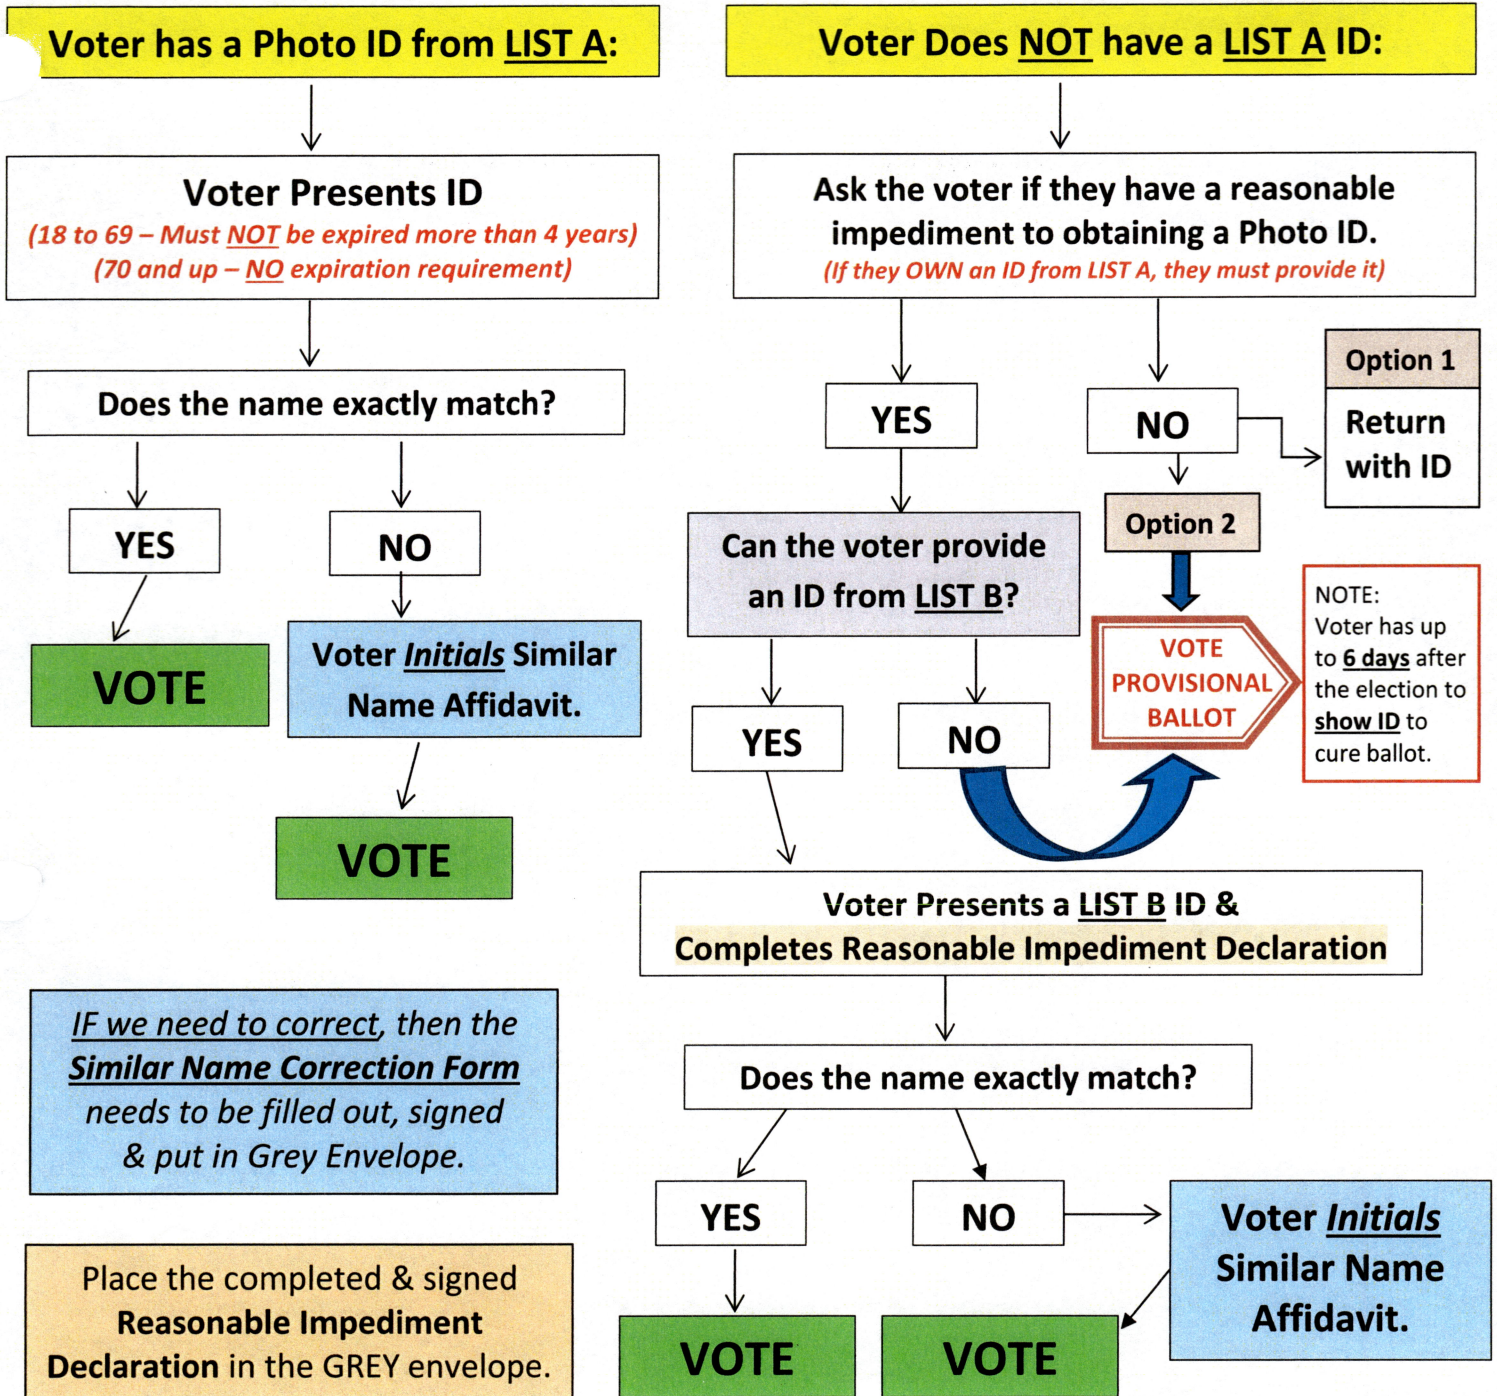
Voter has a Photo ID from LIST A:

Voter Presents ID
(18 to 69 – Must NOT be expired more than 4 years)
(70 and up – NO expiration requirement)

Does the name exactly match?

YES

NO

VOTE

Voter Initials Similar Name Affidavit.

VOTE

IF we need to correct, then the Similar Name Correction Form needs to be filled out, signed & put in Grey Envelope.

Place the completed & signed Reasonable Impediment Declaration in the GREY envelope.

Voter Does NOT have a LIST A ID:

Ask the voter if they have a reasonable impediment to obtaining a Photo ID.
(If they OWN an ID from LIST A, they must provide it)

YES

NO

Option 1

Return with ID

Option 2

Can the voter provide an ID from LIST B?

VOTE PROVISIONAL BALLOT

NOTE:
Voter has up to 6 days after the election to show ID to cure ballot.

YES

NO

Voter Presents a LIST B ID &
Completes Reasonable Impediment Declaration

Does the name exactly match?

YES

NO

Voter Initials Similar Name Affidavit.

VOTE

VOTE